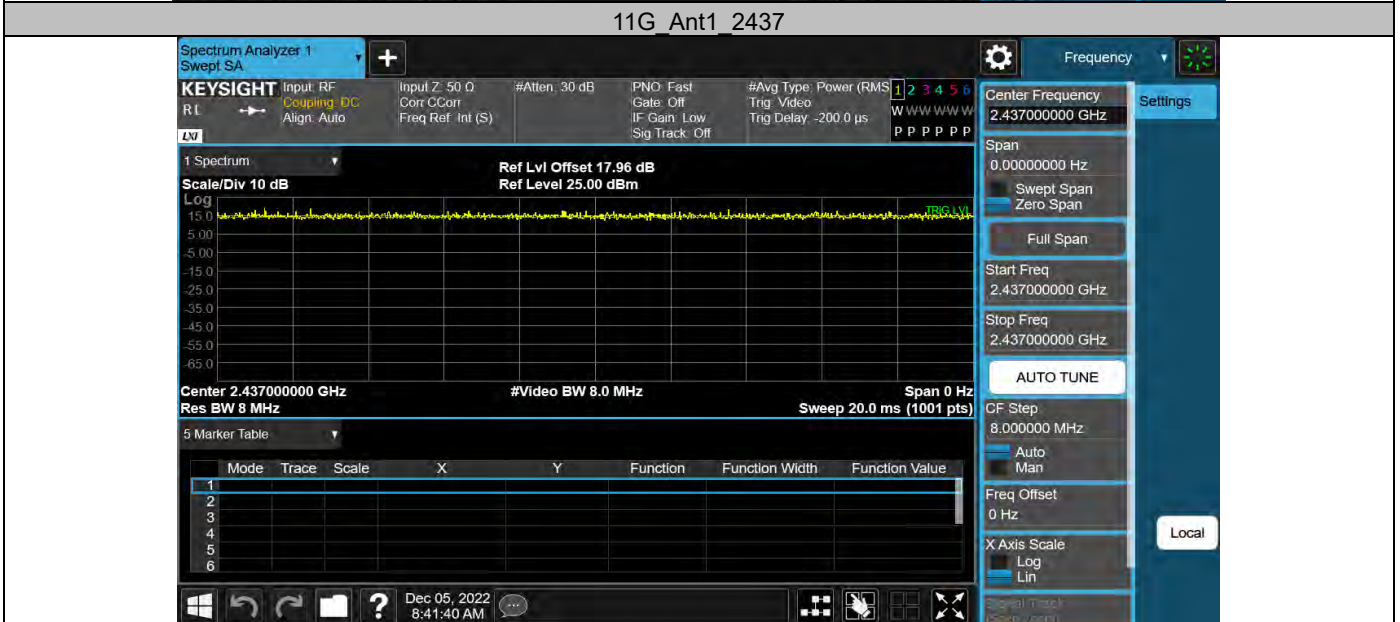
11G_Ant1_2437

Spectrum Analyzer 1
Swept SA

+

Frequency

KEYSIGHT Input: RF
Coupling: DC
Align: Auto
RL
LXI

Input Z: 50 Ω
Corr CCorr
Freq Ref: Int (S)

#Atten: 30 dB

PNO: Fast
Gate: Off
IF Gain: Low
Sig Track: Off

#Avg Type: Power (RMS)
Trig: Video
Trig Delay: -200.0 μs

1 2 3 4 5 6
W W W W W W
P P P P P P

1 Spectrum

Scale/Div 10 dB
Log

Ref Lvl Offset 17.96 dB
Ref Level 25.00 dBm

15.0
5.00
-5.00
-15.0
-25.0
-35.0
-45.0
-55.0
-65.0

TRIG LVL

Center 2.437000000 GHz
Res BW 8 MHz

#Video BW 8.0 MHz

Span 0 Hz
Sweep 20.0 ms (1001 pts)

5 Marker Table

| | Mode | Trace | Scale | X | Y | Function | Function Width | Function Value |
|---|---|---|---|---|---|---|---|---|
| 1 | | | | | | | | |
| 2 | | | | | | | | |
| 3 | | | | | | | | |
| 4 | | | | | | | | |
| 5 | | | | | | | | |
| 6 | | | | | | | | |

Center Frequency
2.437000000 GHz

Settings

Span
0.00000000 Hz

Swept Span
Zero Span

Full Span

Start Freq
2.437000000 GHz

Stop Freq
2.437000000 GHz

AUTO TUNE

CF Step
8.000000 MHz

Auto
Man

Freq Offset
0 Hz

Local

X Axis Scale
Log
Lin

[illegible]

?

Dec 05, 2022
8:41:40 AM